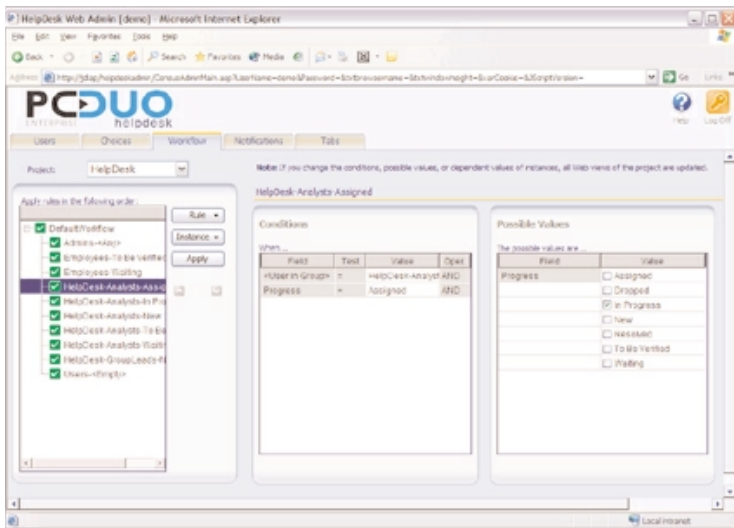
HelpDesk Web Admin [demo] - Microsoft Internet Explorer

File Edit View Favorites Tools Help

Back Search Favorites Media

Address http://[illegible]/helpdeskadmin/ConsoleAdminMain.asp?LastName=demo&Password=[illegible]

Go Links

PCDUO
ENTERPRISE helpdesk

Help Log Off

Users Choices Workflow Notifications Tabs

Project: HelpDesk

Note: If you change the conditions, possible values, or dependent values of instances, all Web views of the project are updated.

Apply rules in the following order:

Default Workflow
Admins-<Any>
Employees-To be Verified
Employees-Waiting
HelpDesk-Analysts-Assig
HelpDesk-Analysts-In Pro
HelpDesk-Analysts-New
HelpDesk-Analysts-To Be
HelpDesk-Analysts-Waiti
HelpDesk-GroupLeads-N
Users-<Empty>

Rule
Instance
Apply

HelpDesk-Analysts-Assigned

Conditions

When ...

| Field | Test | Value | Oper |
|---|---|---|---|
| <User in Group> | = | HelpDesk-Analyst | AND |
| Progress | = | Assigned | AND |

Possible Values

The possible values are ...

| Field | Value |
|---|---|
| Progress | Assigned |
| | Dropped |
| | In Progress |
| | New |
| | Resolved |
| | To Be Verified |
| | Waiting |

Local intranet